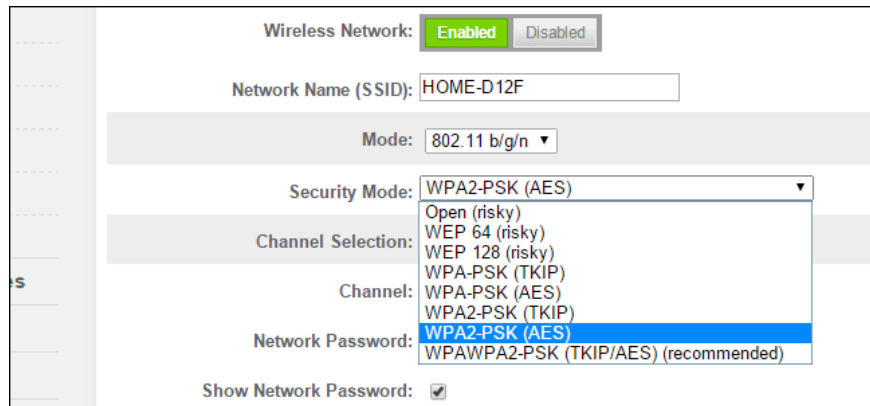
Wireless Network: Enabled Disabled

Network Name (SSID): HOME-D12F

Mode: 802.11 b/g/n

Security Mode: WPA2-PSK (AES)

Open (risky)
WEP 64 (risky)
WEP 128 (risky)
WPA-PSK (TKIP)
WPA-PSK (AES)
WPA2-PSK (TKIP)
WPA2-PSK (AES)
WPAWPA2-PSK (TKIP/AES) (recommended)

Channel Selection:

es

Channel:

Network Password:

Show Network Password: